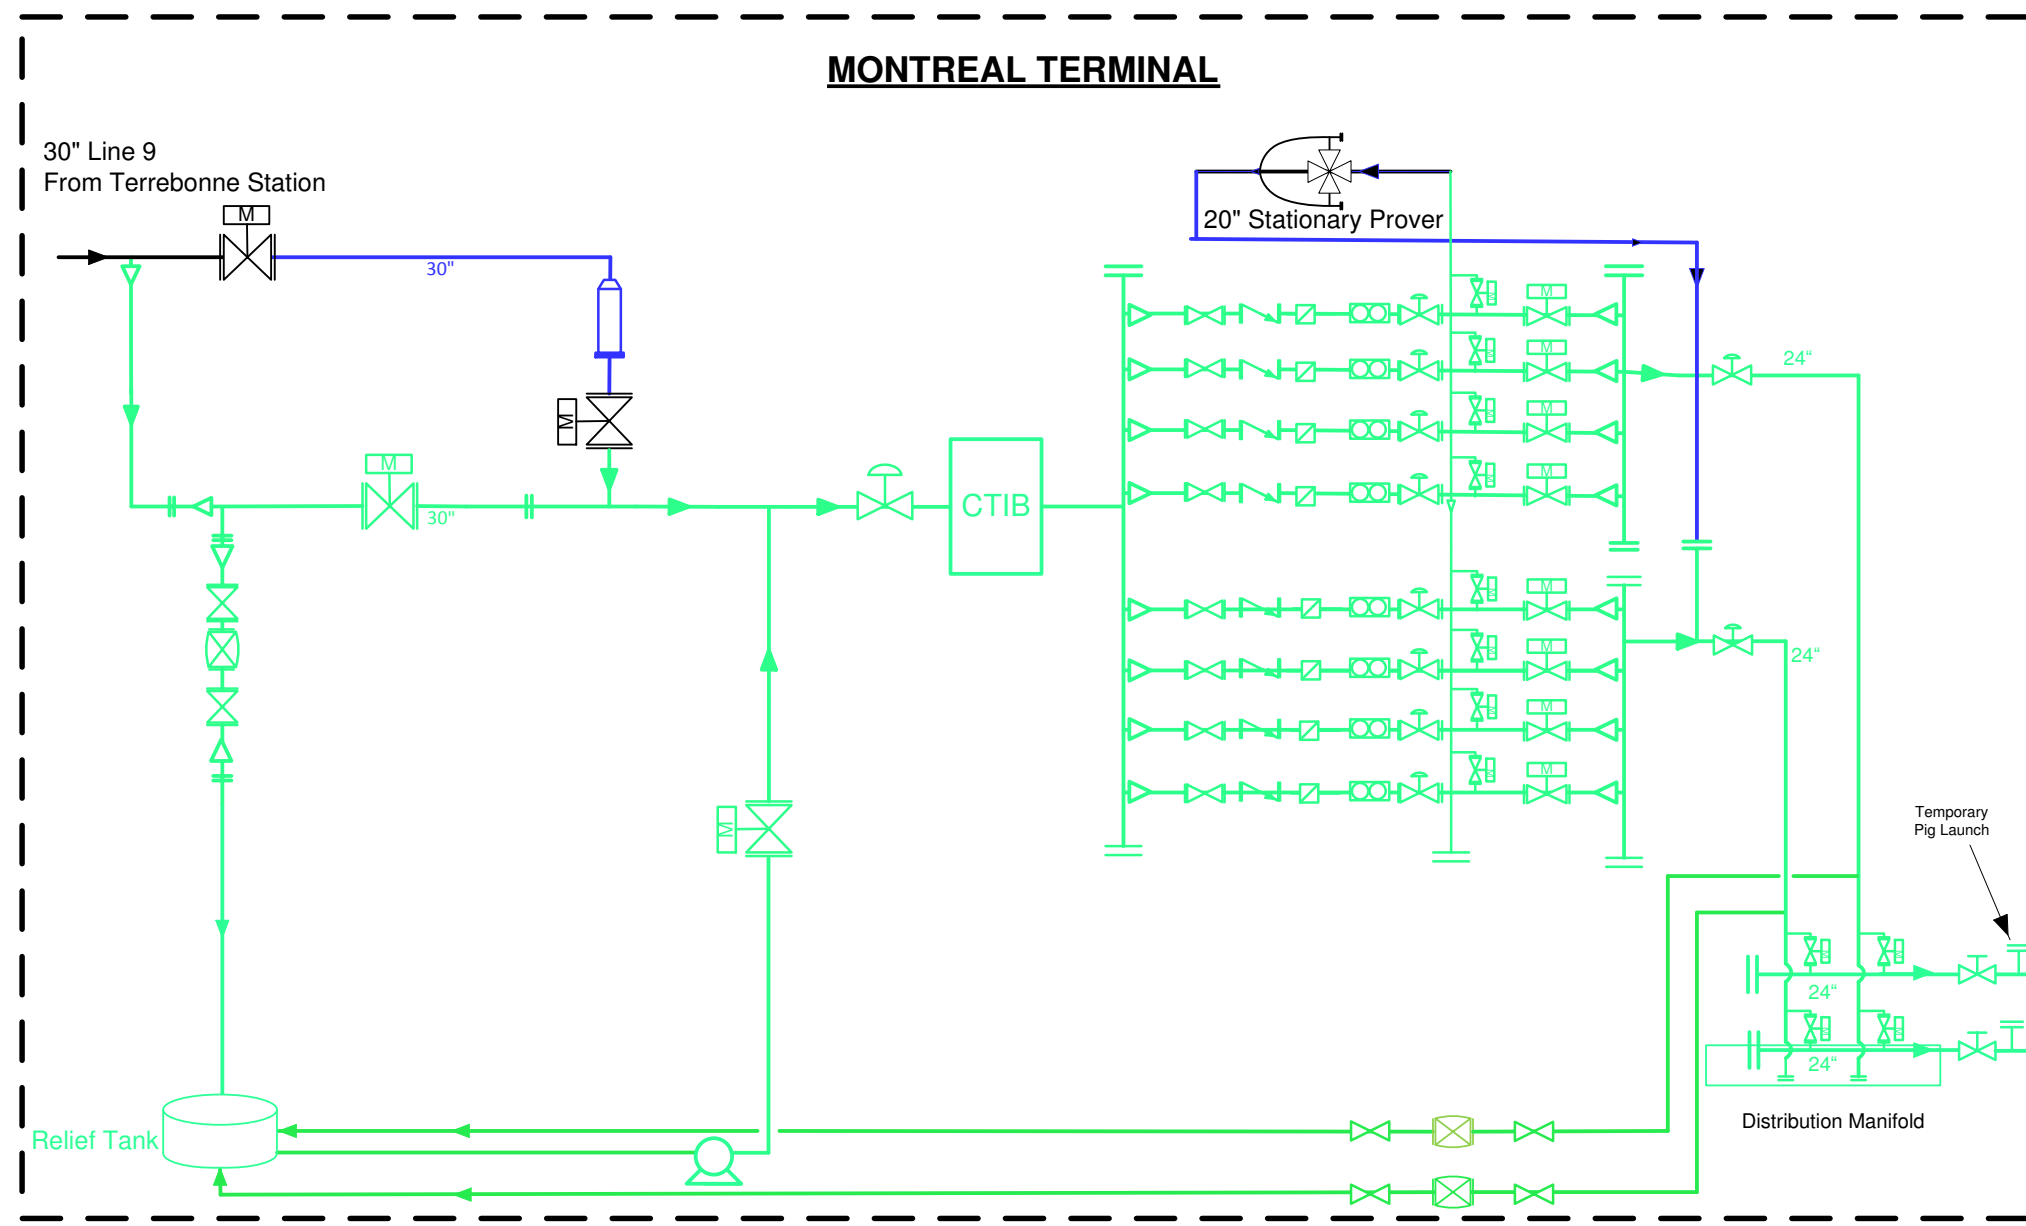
MONTREAL TERMINAL

30" Line 9
From Terrebonne Station

M

30"

M

M

30"

CTIB

20" Stationary Prover

M

M

M

M

24"

M

M

M

M

24"

Temporary
Pig Launch

24"

24"

Distribution Manifold

Relief Tank